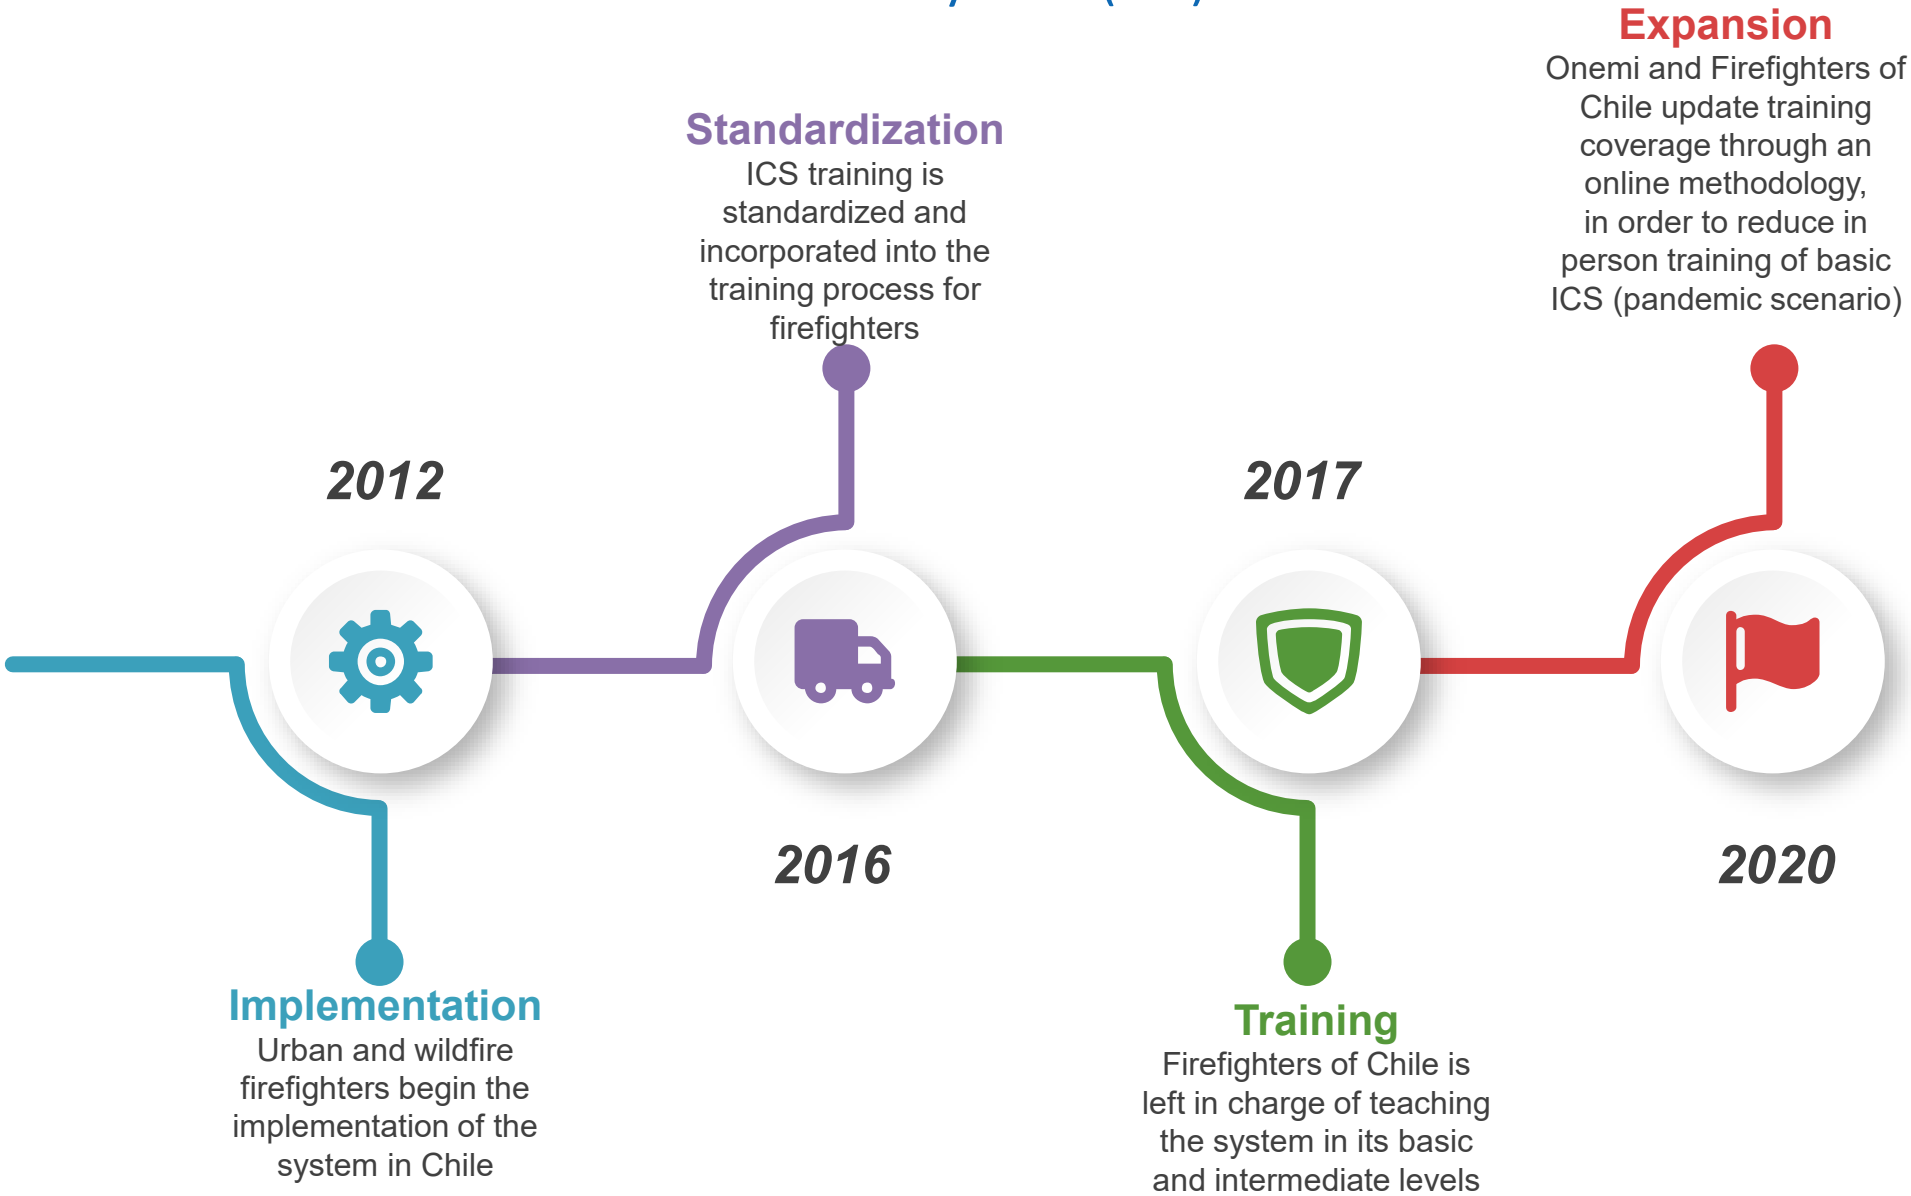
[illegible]

Expansion
Onemi and Firefighters of Chile update training coverage through an online methodology, in order to reduce in person training of basic ICS (pandemic scenario)

Standardization
ICS training is standardized and incorporated into the training process for firefighters

2012

2017

2016

2020

Implementation
Urban and wildfire firefighters begin the implementation of the system in Chile

Training
Firefighters of Chile is left in charge of teaching the system in its basic and intermediate levels